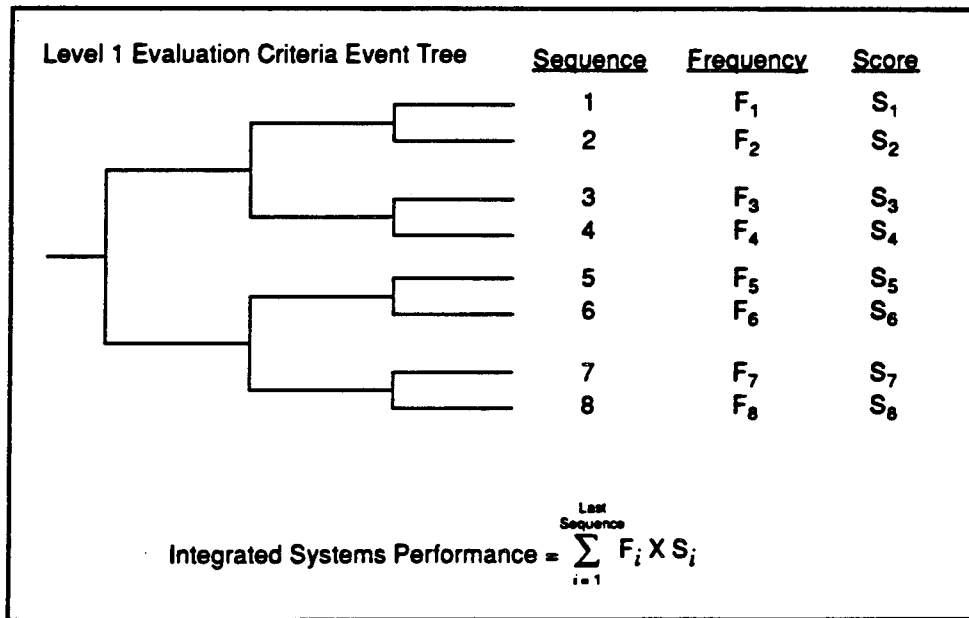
Level 1 Evaluation Criteria Event Tree

| Sequence | Frequency | Score |
|---|---|---|
| 1 | $F_1$ | $S_1$ |
| 2 | $F_2$ | $S_2$ |
| 3 | $F_3$ | $S_3$ |
| 4 | $F_4$ | $S_4$ |
| 5 | $F_5$ | $S_5$ |
| 6 | $F_6$ | $S_6$ |
| 7 | $F_7$ | $S_7$ |
| 8 | $F_8$ | $S_8$ |

Integrated Systems Performance $= \sum_{i=1}^{\text{Last Sequence}} F_i \text{ X } S_i$